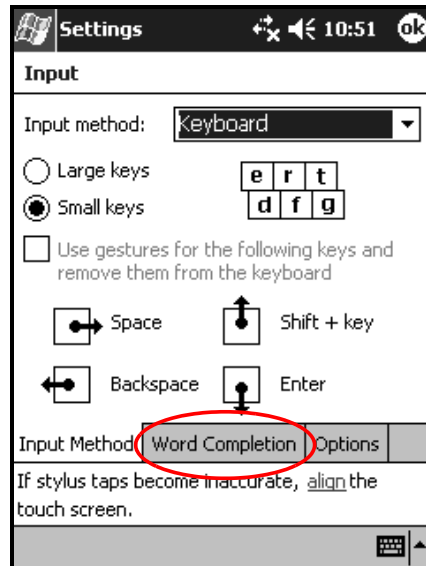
Settings 10:51 ok

Input

Input method: Keyboard

Large keys

Small keys

e r t
d f g

Use gestures for the following keys and remove them from the keyboard

Space

Shift + key

Backspace

Enter

Input Method | Word Completion | Options

If stylus taps become inaccurate, align the touch screen.